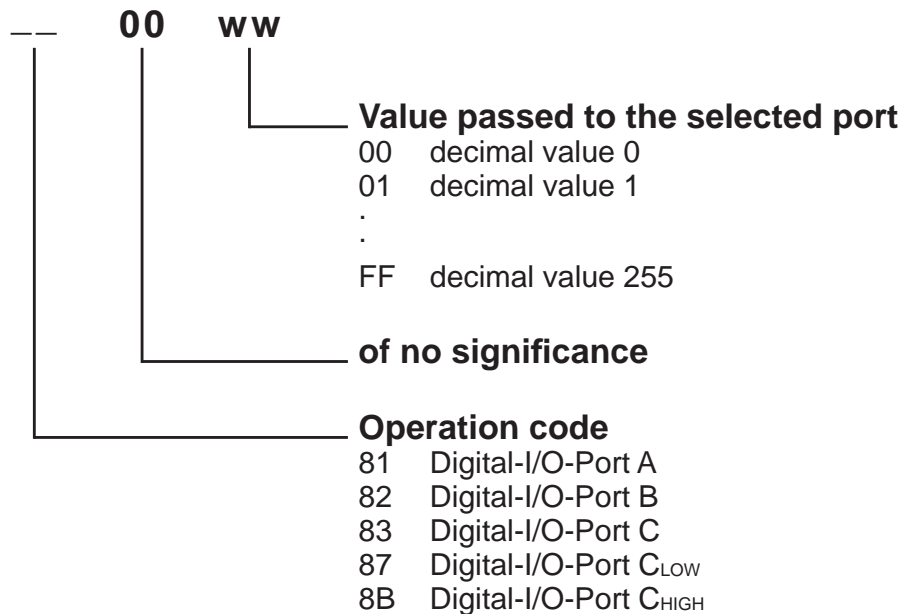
_ _ 00 ww

Value passed to the selected port
00 decimal value 0
01 decimal value 1
.
.
FF decimal value 255

of no significance

Operation code
81 Digital-I/O-Port A
82 Digital-I/O-Port B
83 Digital-I/O-Port C
87 Digital-I/O-Port $C_{LOW}$
8B Digital-I/O-Port $C_{HIGH}$